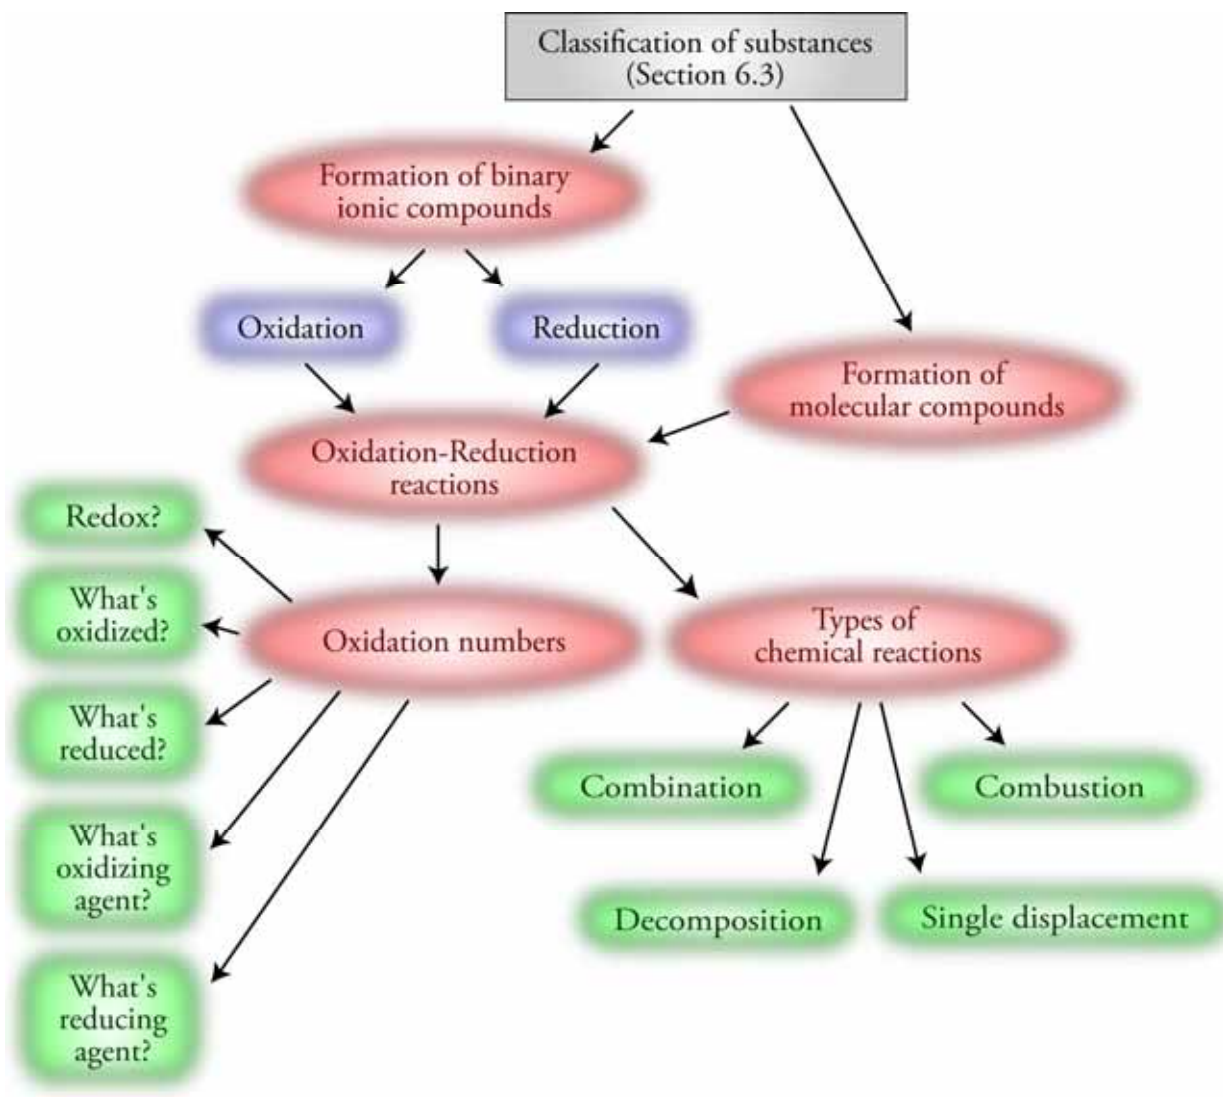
Classification of substances (Section 6.3)

Formation of binary ionic compounds

Oxidation

Reduction

Formation of molecular compounds

Oxidation-Reduction reactions

Redox?

What's oxidized?

Oxidation numbers

Types of chemical reactions

What's reduced?

What's oxidizing agent?

What's reducing agent?

Combination

Combustion

Decomposition

Single displacement